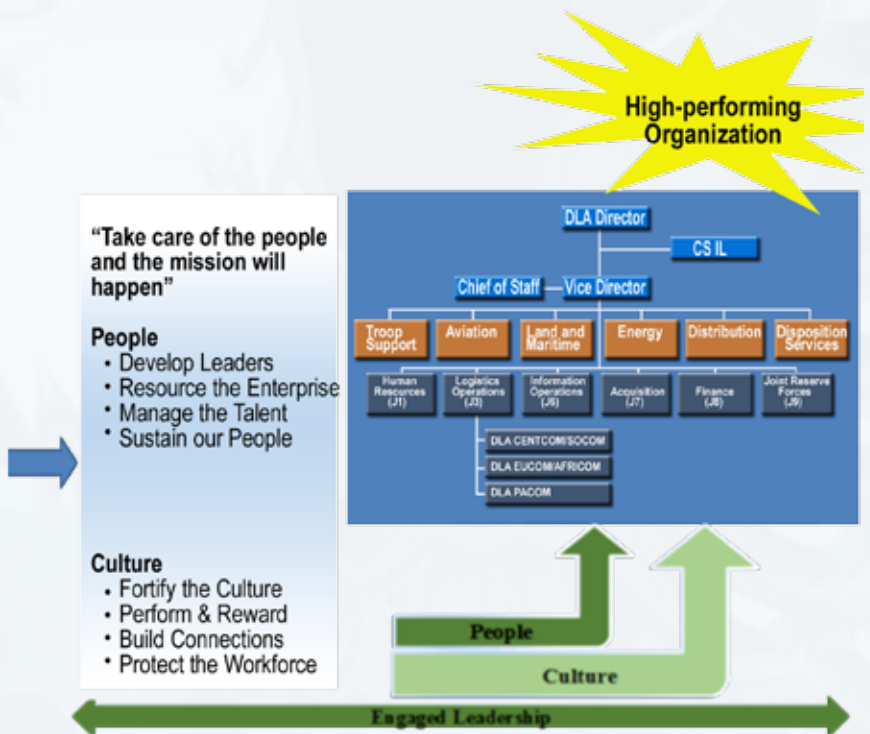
High-performing Organization

"Take care of the people and the mission will happen"

People
• Develop Leaders
• Resource the Enterprise
• Manage the Talent
• Sustain our People

Culture
• Fortify the Culture
• Perform & Reward
• Build Connections
• Protect the Workforce

DLA Director
CS IL
Chief of Staff
Vice Director
Troop Support
Aviation
Land and Maritime
Energy
Distribution
Disposition Services
Human Resources (J1)
Logistics Operations (J3)
Information Operations (J6)
Acquisition (J7)
Finance (J8)
Joint Reserve Forces (J9)
DLA CENTCOM/SOCOM
DLA EUCOM/AFRICOM
DLA PACOM

People
Culture
Engaged Leadership